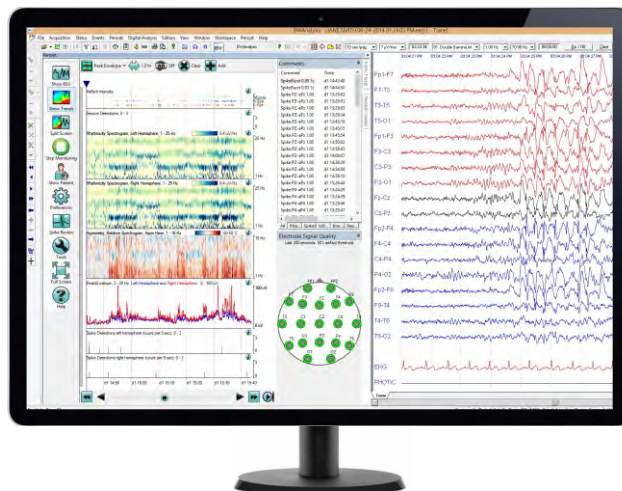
File Acquisition Status Events Periods Digital Analysis Editing View Window Workspace Persyst Help

Persyst

Show All

Show Trends

Split Screen

Stop Monitoring

Show Patient

Preferences

Spike Review

Tools

Full Screen

Help

Artifact Intensity

Seizure Detections

Rhythmicity Spectrogram, Left Hemisphere

Rhythmicity Spectrogram, Right Hemisphere

Asymmetry Relative Spectrogram

Comments

Comment

Time

Electrode Signal Quality

Fp1-F7

F7-T3

T3-T5

T5-O1

Fp1-F3

F3-C3

C3-P3

P3-O1

Fz-Cz

Cz-Pz

Fp2-F4

F4-C4

C4-P4

P4-O2

Fp2-F8

F8-T4

T4-T6

T6-O2

EKG

PHOTIC